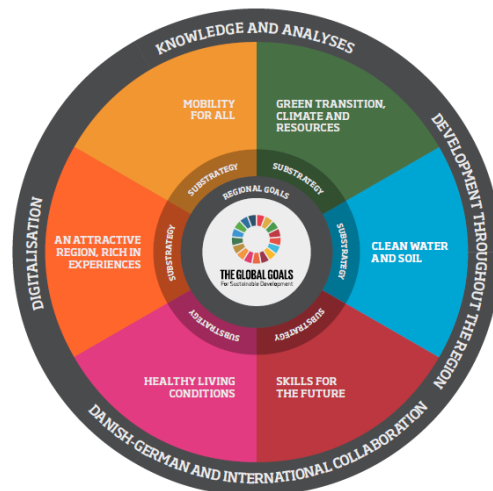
KNOWLEDGE AND ANALYSES

DEVELOPMENT THROUGHOUT THE REGION

DANISH-GERMAN AND INTERNATIONAL COLLABORATION

DIGITALISATION

MOBILITY FOR ALL

GREEN TRANSITION, CLIMATE AND RESOURCES

CLEAN WATER AND SOIL

SKILLS FOR THE FUTURE

HEALTHY LIVING CONDITIONS

AN ATTRACTIVE REGION, RICH IN EXPERIENCES

SUBSTRATEGY

SUBSTRATEGY

SUBSTRATEGY

SUBSTRATEGY

SUBSTRATEGY

SUBSTRATEGY

REGIONAL GOALS

THE GLOBAL GOALS
For Sustainable Development